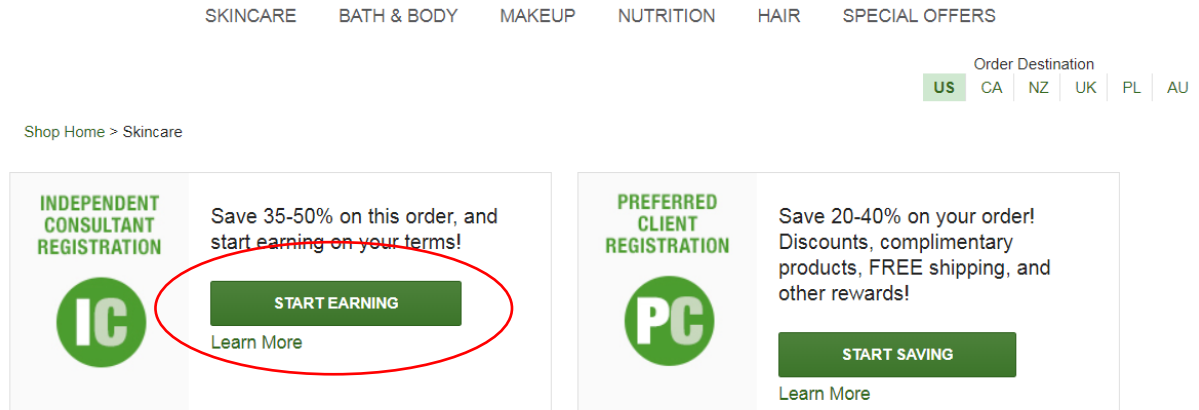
SKINCARE BATH & BODY MAKEUP NUTRITION HAIR SPECIAL OFFERS

Order Destination
US CA NZ UK PL AU

Shop Home > Skincare

INDEPENDENT CONSULTANT REGISTRATION

IC

Save 35-50% on this order, and start earning on your terms!

START EARNING

Learn More

PREFERRED CLIENT REGISTRATION

PC

Save 20-40% on your order! Discounts, complimentary products, FREE shipping, and other rewards!

START SAVING

Learn More